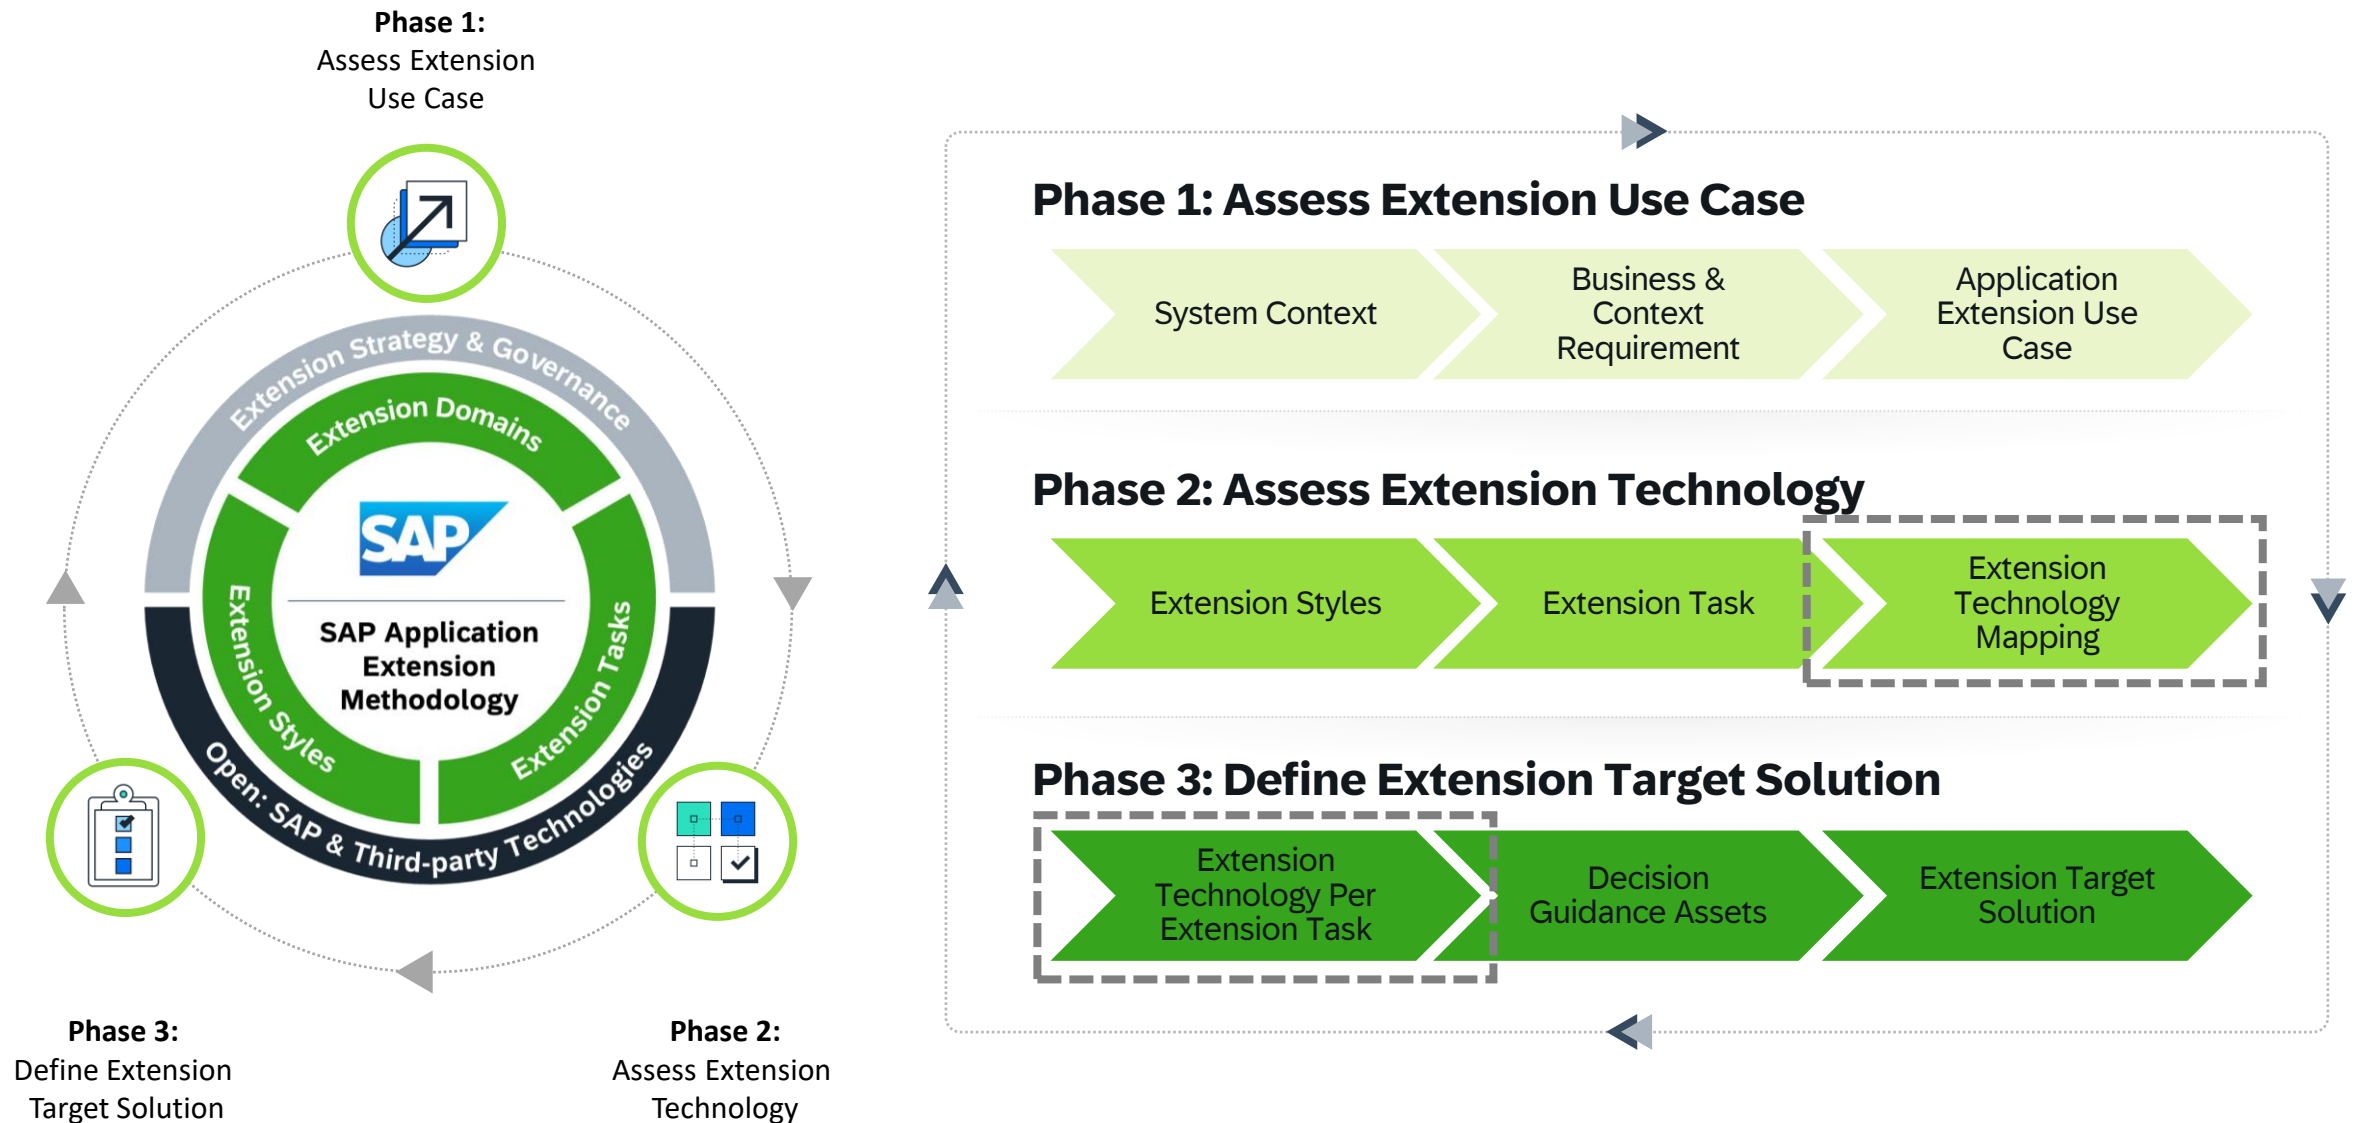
**Phase 1:**
Assess Extension Use Case

Extension Strategy & Governance

Extension Domains

SAP

SAP Application Extension Methodology

Extension Styles

Extension Tasks

Open: SAP & Third-party Technologies

**Phase 3:**
Define Extension Target Solution

**Phase 2:**
Assess Extension Technology

**Phase 1: Assess Extension Use Case**

System Context

Business & Context Requirement

Application Extension Use Case

**Phase 2: Assess Extension Technology**

Extension Styles

Extension Task

Extension Technology Mapping

**Phase 3: Define Extension Target Solution**

Extension Technology Per Extension Task

Decision Guidance Assets

Extension Target Solution